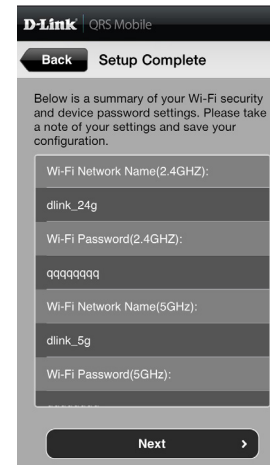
D-Link | QRS Mobile

Back Setup Complete

Below is a summary of your Wi-Fi security and device password settings. Please take a note of your settings and save your configuration.

Wi-Fi Network Name(2.4GHZ):

dlink_24g

Wi-Fi Password(2.4GHZ):

qqqqqqqq

Wi-Fi Network Name(5GHz):

dlink_5g

Wi-Fi Password(5GHz):

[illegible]

Next ›